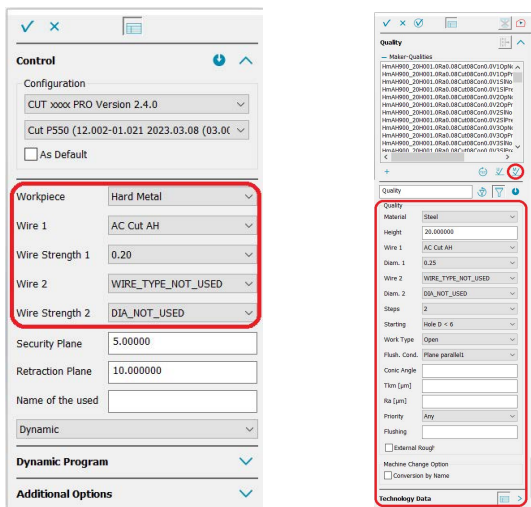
Control

Configuration

CUT xxxx PRO Version 2.4.0

Cut P550 (12.002-01.021 2023.03.08 (03.0(

As Default

Workpiece | Hard Metal
Wire 1 | AC Cut AH
Wire Strength 1 | 0.20
Wire 2 | WIRE_TYPE_NOT_USED
Wire Strength 2 | DIA_NOT_USED
Security Plane | 5.00000
Retraction Plane | 10.000000
Name of the used

Dynamic

Dynamic Program

Additional Options

Quality

Maker-Qualities
HmAH900_20H001.0Ra0.08Cut08Con0.0V1OpNe
HmAH900_20H001.0Ra0.08Cut08Con0.0V1OpPr
HmAH900_20H001.0Ra0.08Cut08Con0.0V1SINo
HmAH900_20H001.0Ra0.08Cut08Con0.0V1SIPr
HmAH900_20H001.0Ra0.08Cut08Con0.0V2OpNe
HmAH900_20H001.0Ra0.08Cut08Con0.0V2OpPr
HmAH900_20H001.0Ra0.08Cut08Con0.0V2SINo
HmAH900_20H001.0Ra0.08Cut08Con0.0V2SIPr
HmAH900_20H001.0Ra0.08Cut08Con0.0V3OpNe
HmAH900_20H001.0Ra0.08Cut08Con0.0V3OpPr
HmAH900_20H001.0Ra0.08Cut08Con0.0V3SINo
HmAH900_20H001.0Ra0.08Cut08Con0.0V3SIPr

Quality

Quality
Material | Steel
Height | 20.000000
Wire 1 | AC Cut AH
Diam. 1 | 0.25
Wire 2 | WIRE_TYPE_NOT_USED
Diam. 2 | DIA_NOT_USED
Steps | 2
Starting | Hole D < 6
Work Type | Open
Flush. Cond. | Plane parallel1
Conic Angle
Tkm [µm]
Ra [µm]
Priority | Any
Flushing
External Rough
Machine Change Option
Conversion by Name

Technology Data